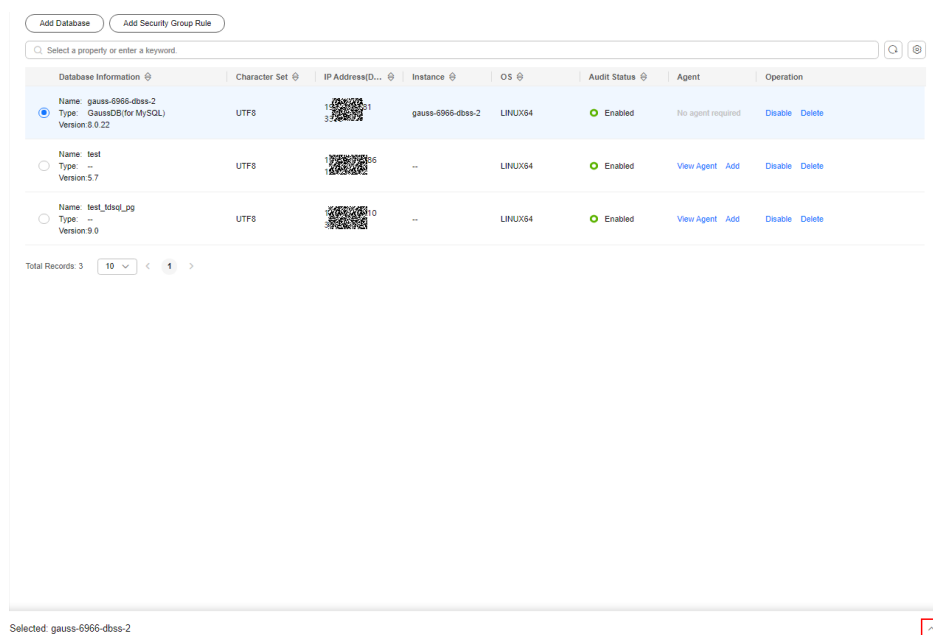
Add Database | Add Security Group Rule

Select a property or enter a keyword.

| | Database Information | Character Set | IP Address(D... | Instance | OS | Audit Status | Agent | Operation |
|---|---|---|---|---|---|---|---|---|
| ● | Name: gauss-6966-dbss-2 Type: GaussDB(for MySQL) Version:8.0.22 | UTF8 | 1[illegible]31 3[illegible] | gauss-6966-dbss-2 | LINUX64 | Enabled | No agent required | Disable Delete |
| ○ | Name: test Type: -- Version:5.7 | UTF8 | 1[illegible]86 1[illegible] | -- | LINUX64 | Enabled | View Agent Add | Disable Delete |
| ○ | Name: test_tdsql_pg Type: -- Version:9.0 | UTF8 | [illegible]10 3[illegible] | -- | LINUX64 | Enabled | View Agent Add | Disable Delete |

Total Records: 3 10 < 1 >

Selected: gauss-6966-dbss-2